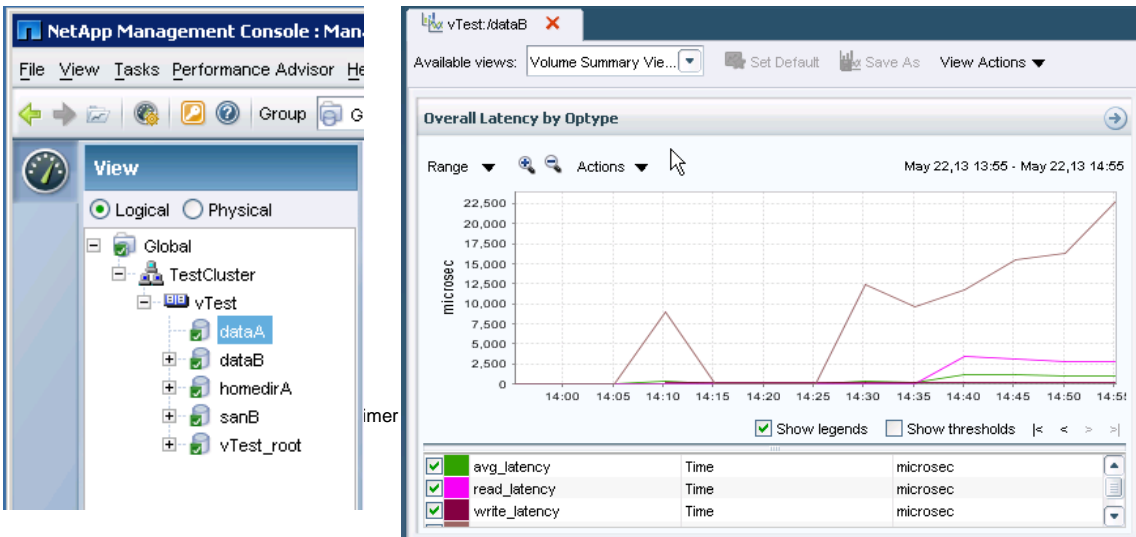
NetApp Management Console : Man

File View Tasks Performance Advisor He

Group G

View

Logical Physical

Global
TestCluster
vTest
dataA
dataB
homedirA
sanB
vTest_root

imer

vTest:/dataB

Available views: Volume Summary Vie... Set Default Save As View Actions

Overall Latency by Optype

Range Actions May 22,13 13:55 - May 22,13 14:55

22,500
20,000
17,500
15,000
12,500
10,000
7,500
5,000
2,500
0

microsec

14:00 14:05 14:10 14:15 14:20 14:25 14:30 14:35 14:40 14:45 14:50 14:55

Show legends Show thresholds |< < > >|

| | | | |
|---|---|---|---|
| ☑ | avg_latency | Time | microsec |
| ☑ | read_latency | Time | microsec |
| ☑ | write_latency | Time | microsec |